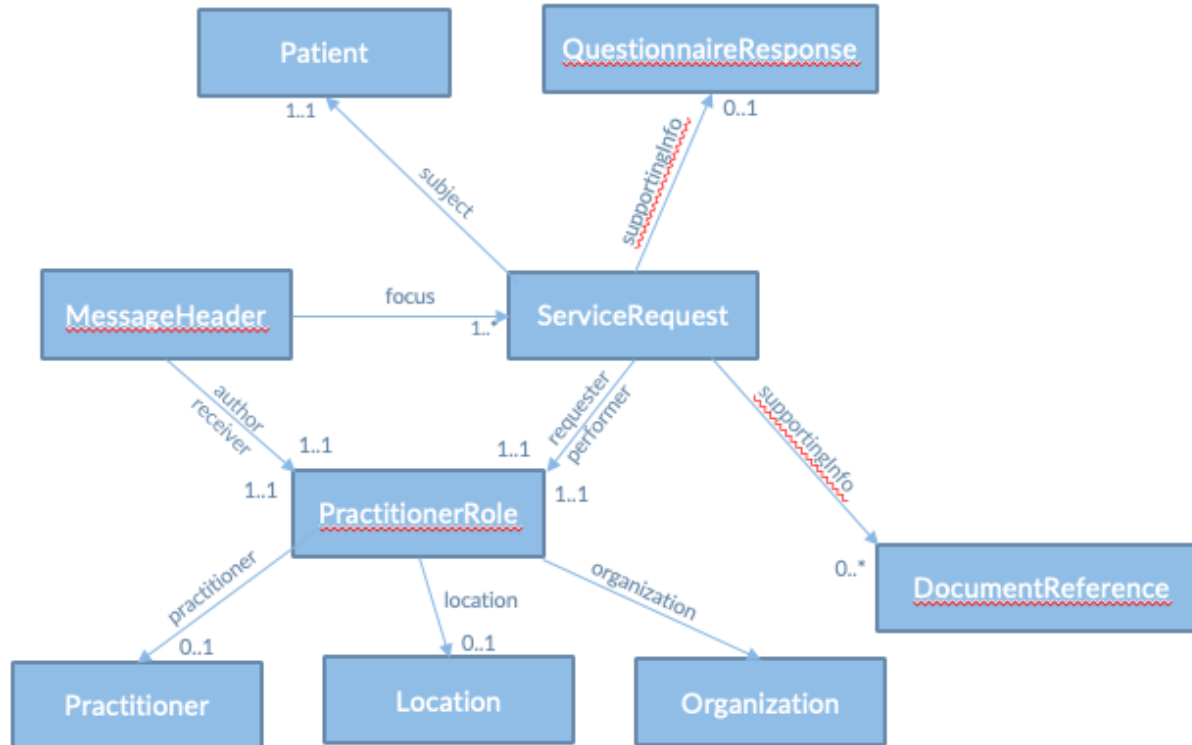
Patient

QuestionnaireResponse

1..1

subject

supportingInfo

0..1

MessageHeader

focus

1..*

ServiceRequest

author
receiver

1..1

1..1

requester
performer

1..1

1..1

supportingInfo

PractitionerRole

0..*

DocumentReference

practitioner

location

organization

0..1

0..1

Practitioner

Location

Organization